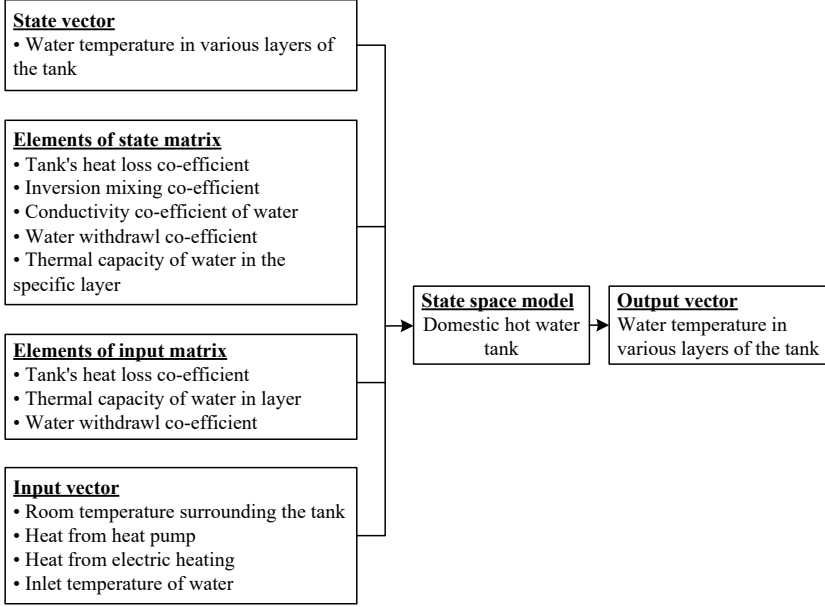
State vector
• Water temperature in various layers of the tank

Elements of state matrix
• Tank's heat loss co-efficient
• Inversion mixing co-efficient
• Conductivity co-efficient of water
• Water withdrawl co-efficient
• Thermal capacity of water in the specific layer

Elements of input matrix
• Tank's heat loss co-efficient
• Thermal capacity of water in layer
• Water withdrawl co-efficient

Input vector
• Room temperature surrounding the tank
• Heat from heat pump
• Heat from electric heating
• Inlet temperature of water

State space model
Domestic hot water tank

Output vector
Water temperature in various layers of the tank